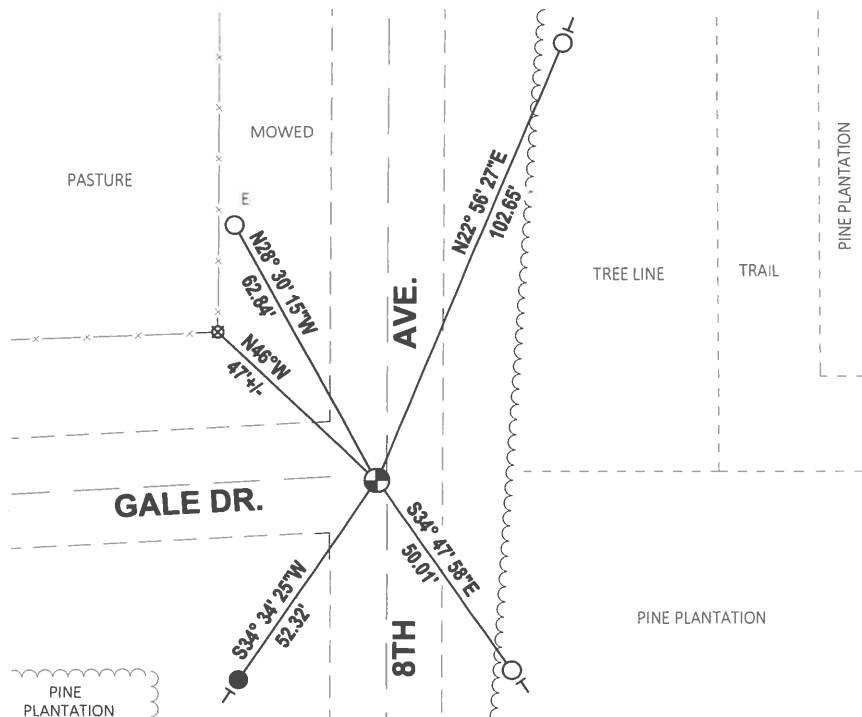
MOWED

PASTURE

E

N28° 30' 15"W
62.84'

N46°W
47'+/-

AVE.

N22° 56' 27"E
102.65'

TREE LINE

TRAIL

PINE PLANTATION

GALE DR.

S34° 47' 58"E
50.01'

S34° 34' 25"W
52.32'

8TH

PINE PLANTATION

PINE PLANTATION